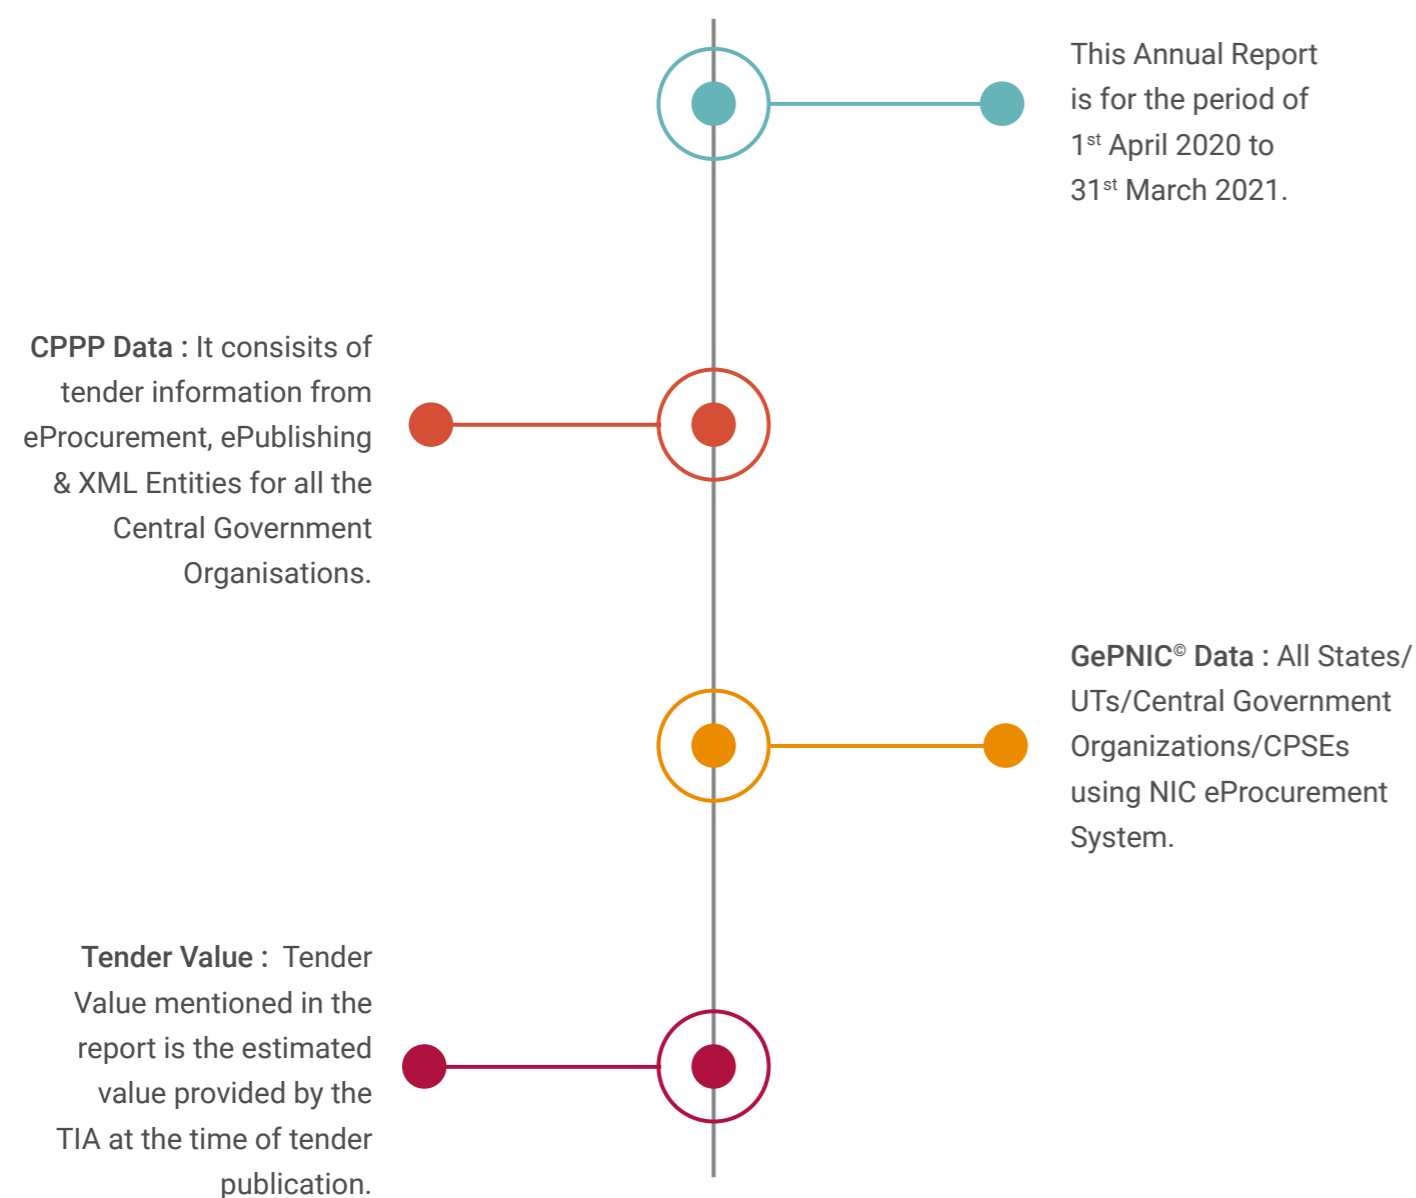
This Annual Report is for the period of 1$^{st}$ April 2020 to 31$^{st}$ March 2021.

**CPPP Data :** It consisits of tender information from eProcurement, ePublishing & XML Entities for all the Central Government Organisations.

**GePNIC© Data :** All States/ UTs/Central Government Organizations/CPSEs using NIC eProcurement System.

**Tender Value :** Tender Value mentioned in the report is the estimated value provided by the TIA at the time of tender publication.